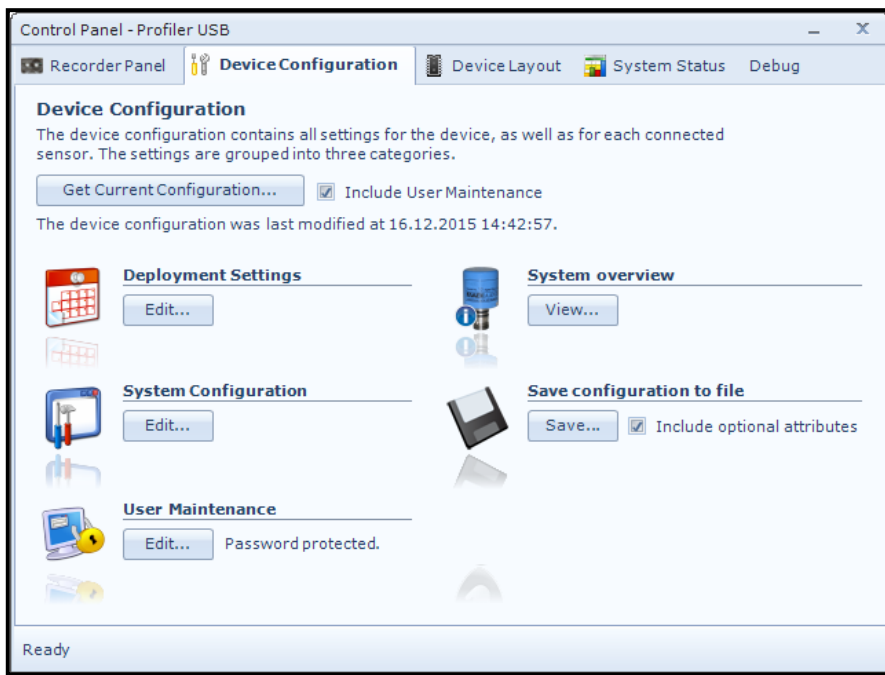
Control Panel - Profiler USB

Recorder Panel | Device Configuration | Device Layout | System Status | Debug

**Device Configuration**

The device configuration contains all settings for the device, as well as for each connected sensor. The settings are grouped into three categories.

Get Current Configuration... ☑ Include User Maintenance

The device configuration was last modified at 16.12.2015 14:42:57.

**Deployment Settings**

Edit...

**System overview**

View...

**System Configuration**

Edit...

**Save configuration to file**

Save... ☑ Include optional attributes

**User Maintenance**

Edit... Password protected.

Ready